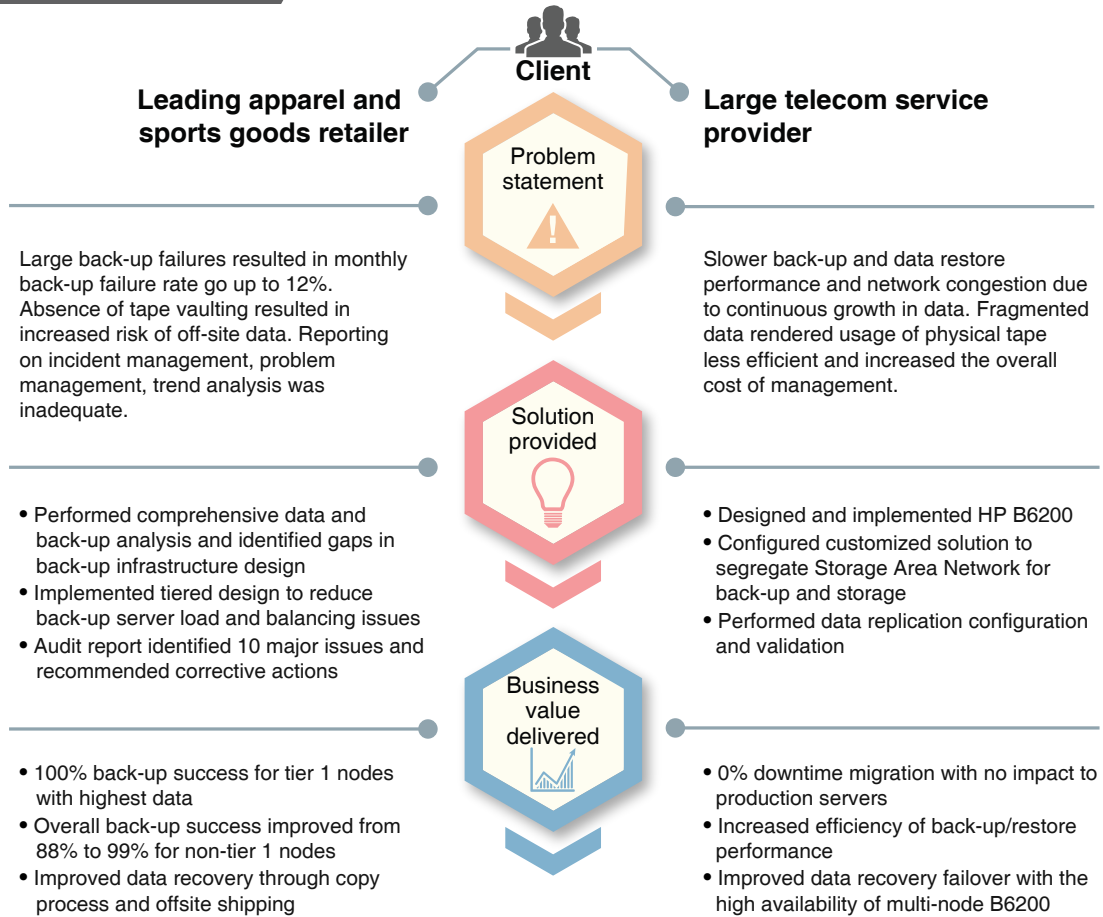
Client

Leading apparel and sports goods retailer

Large telecom service provider

Problem statement

Large back-up failures resulted in monthly back-up failure rate go up to 12%. Absence of tape vaulting resulted in increased risk of off-site data. Reporting on incident management, problem management, trend analysis was inadequate.

Slower back-up and data restore performance and network congestion due to continuous growth in data. Fragmented data rendered usage of physical tape less efficient and increased the overall cost of management.

Solution provided

• Performed comprehensive data and back-up analysis and identified gaps in back-up infrastructure design
• Implemented tiered design to reduce back-up server load and balancing issues
• Audit report identified 10 major issues and recommended corrective actions

• Designed and implemented HP B6200
• Configured customized solution to segregate Storage Area Network for back-up and storage
• Performed data replication configuration and validation

Business value delivered

• 100% back-up success for tier 1 nodes with highest data
• Overall back-up success improved from 88% to 99% for non-tier 1 nodes
• Improved data recovery through copy process and offsite shipping

• 0% downtime migration with no impact to production servers
• Increased efficiency of back-up/restore performance
• Improved data recovery failover with the high availability of multi-node B6200